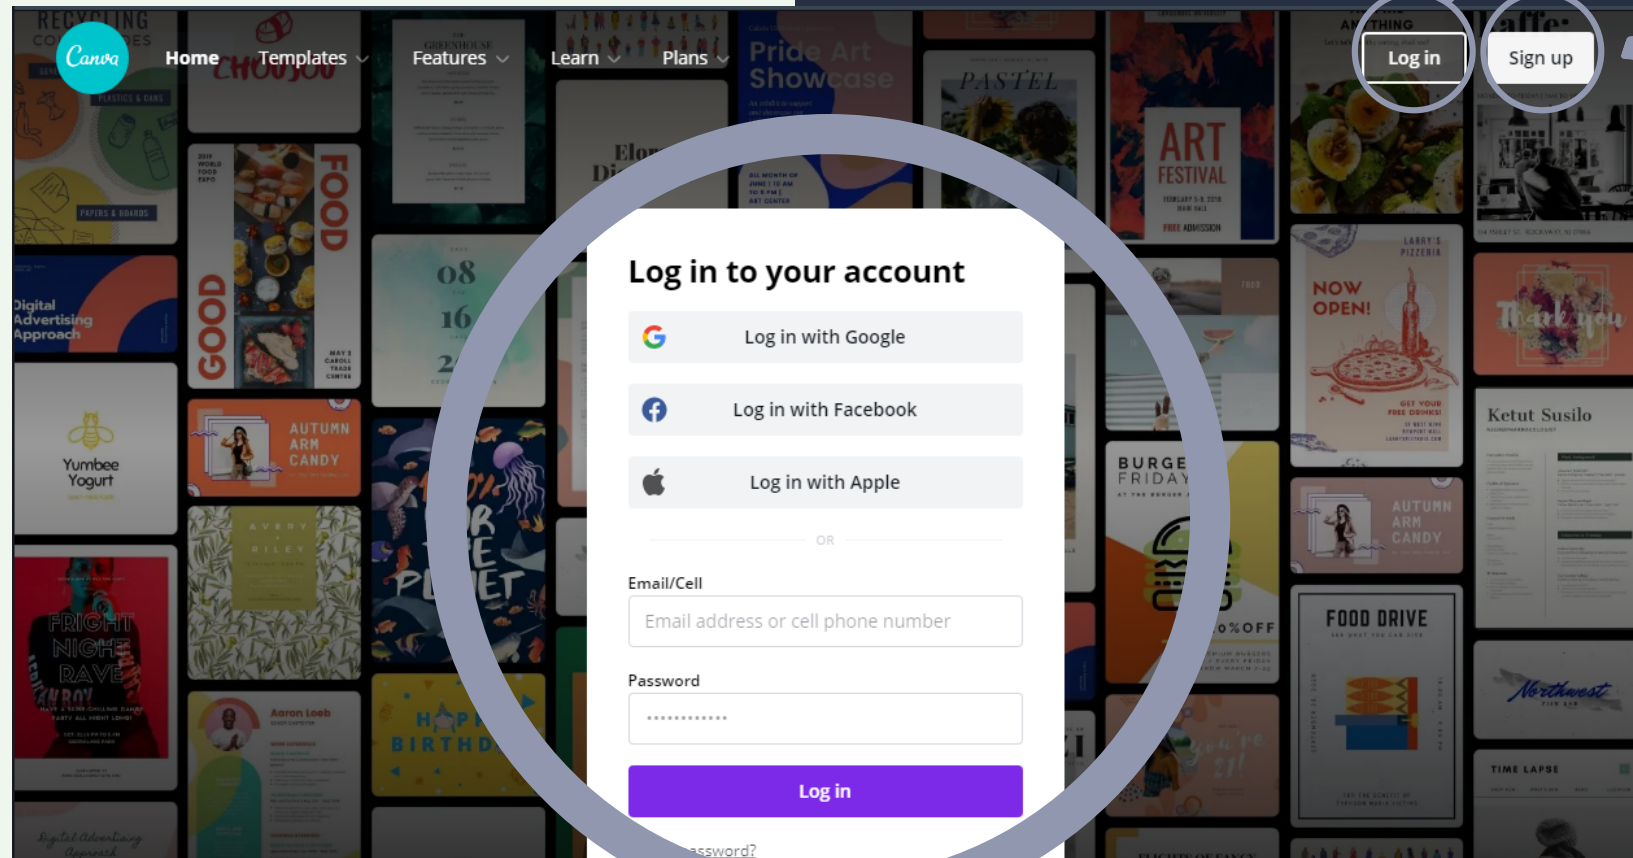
Canva

Home Templates Features Learn Plans

Log in Sign up

Log in to your account

Log in with Google

Log in with Facebook

Log in with Apple

OR

Email/Cell

Email address or cell phone number

Password

············

Log in

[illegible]assword?

RECYCLING

Digital Advertising Approach

Yumbee Yogurt

FRIGHT NIGHT RAVE

GOOD FOOD

AUTUMN ARM CANDY

Aaron Loeb

08 16

Pride Art Showcase

PASTEL

ART FESTIVAL

NOW OPEN!

AUTUMN ARM CANDY

FOOD DRIVE

BURGER FRIDAY

Ketut Susilo

Thank you

Northwest

TIME LAPSE